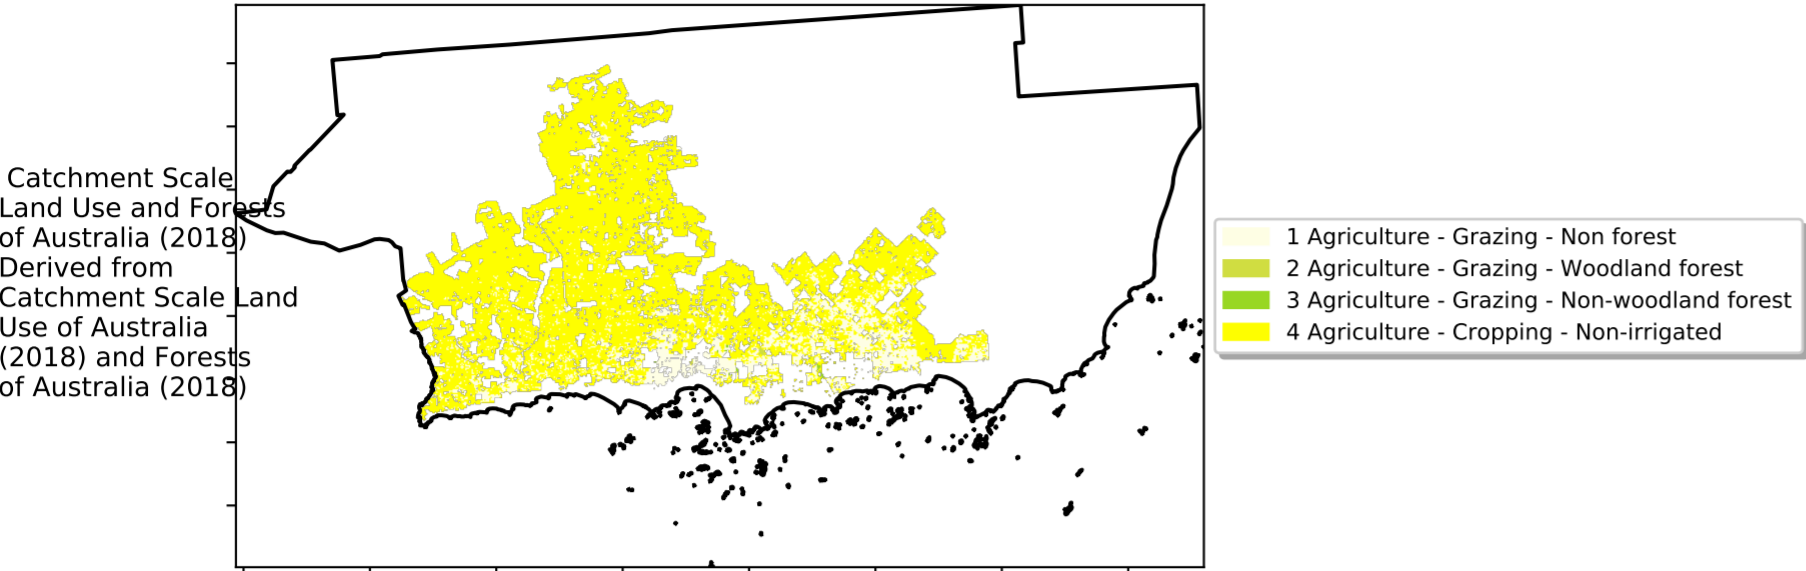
Catchment Scale Land Use and Forests of Australia (2018) Derived from Catchment Scale Land Use of Australia (2018) and Forests of Australia (2018)

1 Agriculture - Grazing - Non forest
2 Agriculture - Grazing - Woodland forest
3 Agriculture - Grazing - Non-woodland forest
4 Agriculture - Cropping - Non-irrigated